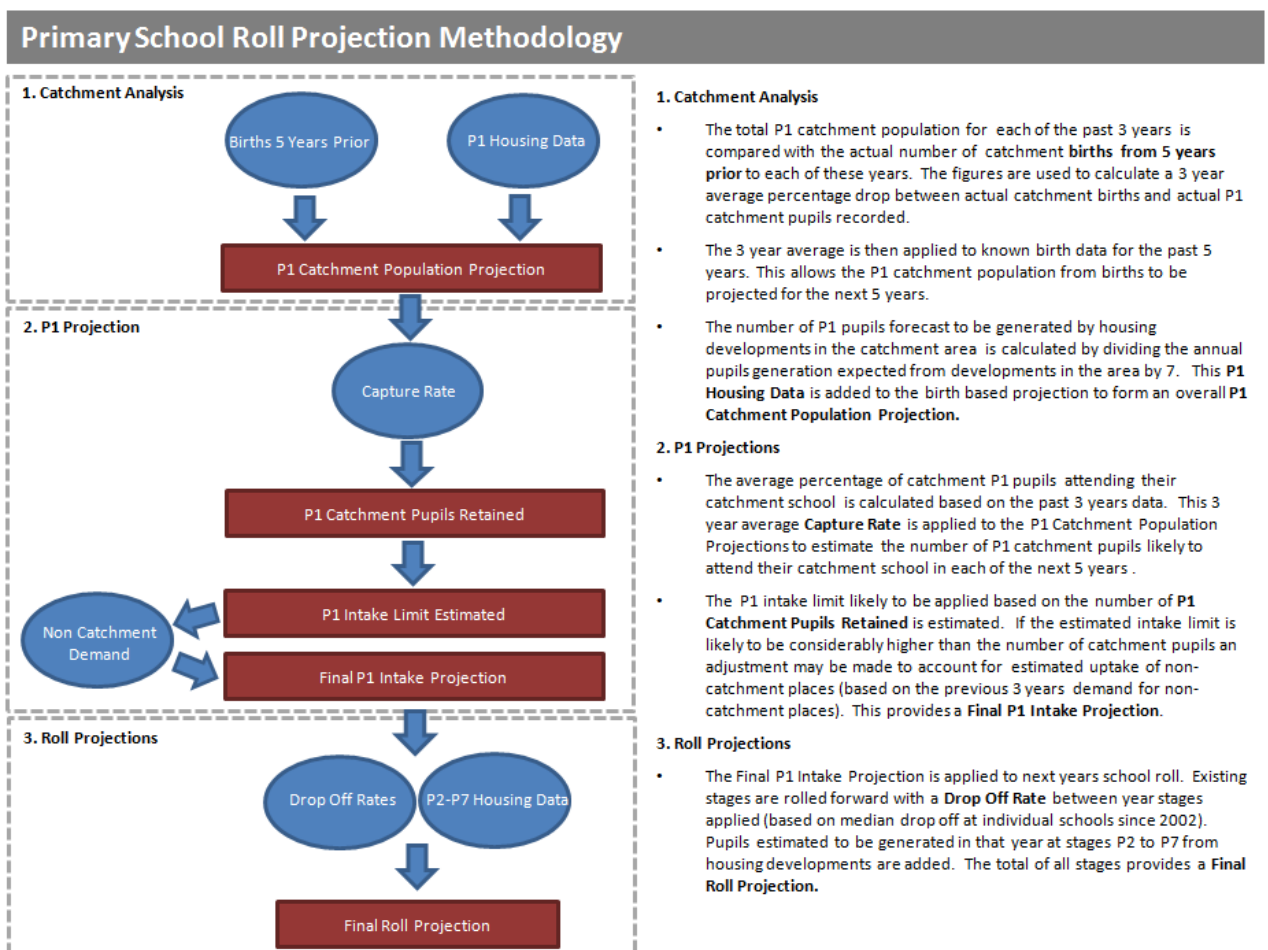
Primary School Roll Projection Methodology

1. Catchment Analysis

Births 5 Years Prior

P1 Housing Data

P1 Catchment Population Projection

2. P1 Projection

Capture Rate

P1 Catchment Pupils Retained

P1 Intake Limit Estimated

Non Catchment Demand

Final P1 Intake Projection

3. Roll Projections

Drop Off Rates

P2-P7 Housing Data

Final Roll Projection

1. Catchment Analysis

• The total P1 catchment population for each of the past 3 years is compared with the actual number of catchment births from 5 years prior to each of these years. The figures are used to calculate a 3 year average percentage drop between actual catchment births and actual P1 catchment pupils recorded.

• The 3 year average is then applied to known birth data for the past 5 years. This allows the P1 catchment population from births to be projected for the next 5 years.

• The number of P1 pupils forecast to be generated by housing developments in the catchment area is calculated by dividing the annual pupils generation expected from developments in the area by 7. This P1 Housing Data is added to the birth based projection to form an overall P1 Catchment Population Projection.

2. P1 Projections

• The average percentage of catchment P1 pupils attending their catchment school is calculated based on the past 3 years data. This 3 year average Capture Rate is applied to the P1 Catchment Population Projections to estimate the number of P1 catchment pupils likely to attend their catchment school in each of the next 5 years .

• The P1 intake limit likely to be applied based on the number of P1 Catchment Pupils Retained is estimated. If the estimated intake limit is likely to be considerably higher than the number of catchment pupils an adjustment may be made to account for estimated uptake of non-catchment places (based on the previous 3 years demand for non-catchment places). This provides a Final P1 Intake Projection.

3. Roll Projections

• The Final P1 Intake Projection is applied to next years school roll. Existing stages are rolled forward with a Drop Off Rate between year stages applied (based on median drop off at individual schools since 2002). Pupils estimated to be generated in that year at stages P2 to P7 from housing developments are added. The total of all stages provides a Final Roll Projection.